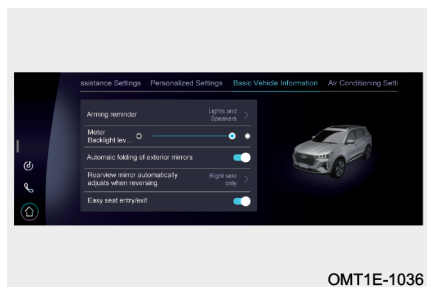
ssistance Settings Personalized Settings Basic Vehicle Information Air Conditioning Setti

Arming reminder
Lights and Speakers

Meter Backlight lev...

Automatic folding of exterior mirrors

Rearview mirror automatically adjusts when reversing
Right side only

Easy seat entry/exit

OMT1E-1036